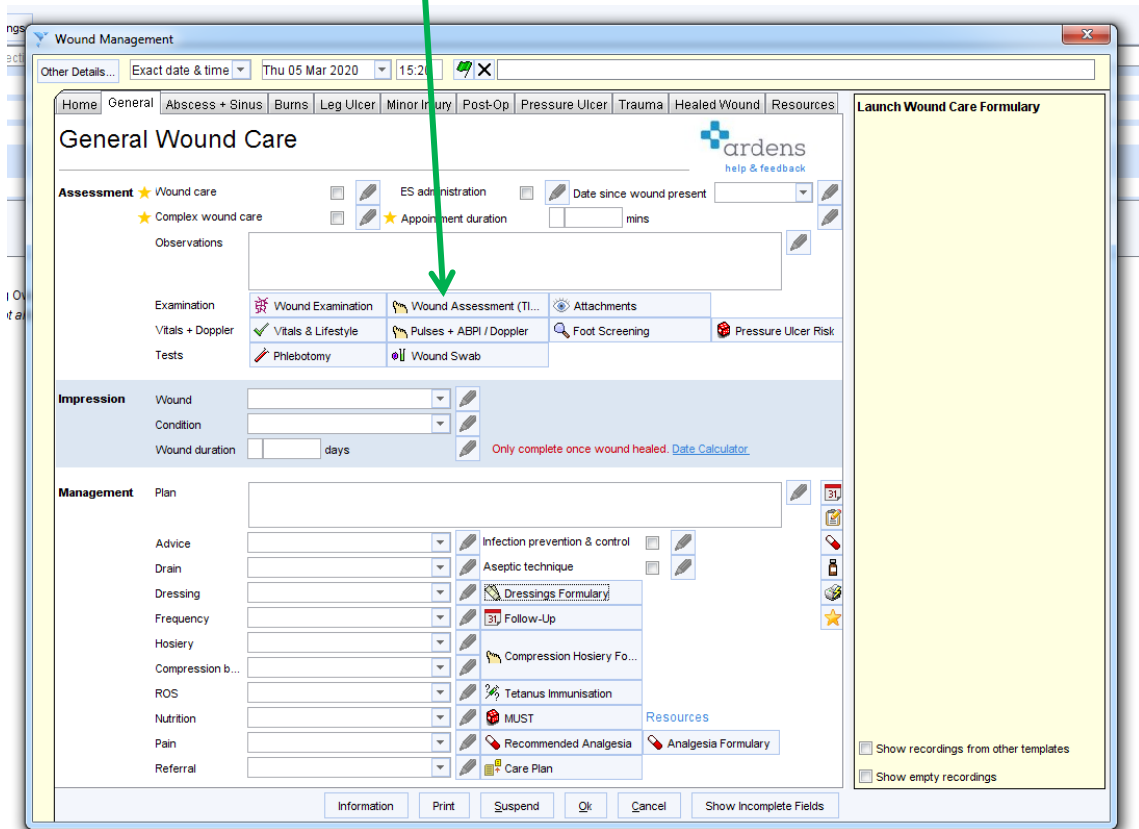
Wound Management

Other Details... Exact date & time Thu 05 Mar 2020 15:20

Home General Abscess + Sinus Burns Leg Ulcer Minor Injury Post-Op Pressure Ulcer Trauma Healed Wound Resources

General Wound Care

ardens
help & feedback

Assessment Wound care
Complex wound care
ES administration
Appointment duration mins
Date since wound present
Observations

Examination Wound Examination Wound Assessment (TI... Attachments
Vitals + Doppler Vitals & Lifestyle Pulses + ABPI / Doppler Foot Screening Pressure Ulcer Risk
Tests Phlebotomy Wound Swab

Impression Wound
Condition
Wound duration days Only complete once wound healed. Date Calculator

Management Plan
Advice Infection prevention & control
Drain Aseptic technique
Dressing Dressings Formulary
Frequency Follow-Up
Hosiery
Compression b... Compression Hosiery Fo...
ROS Tetanus Immunisation
Nutrition MUST Resources
Pain Recommended Analgesia Analgesia Formulary
Referral Care Plan

Launch Wound Care Formulary

Show recordings from other templates
Show empty recordings

Information Print Suspend Ok Cancel Show Incomplete Fields